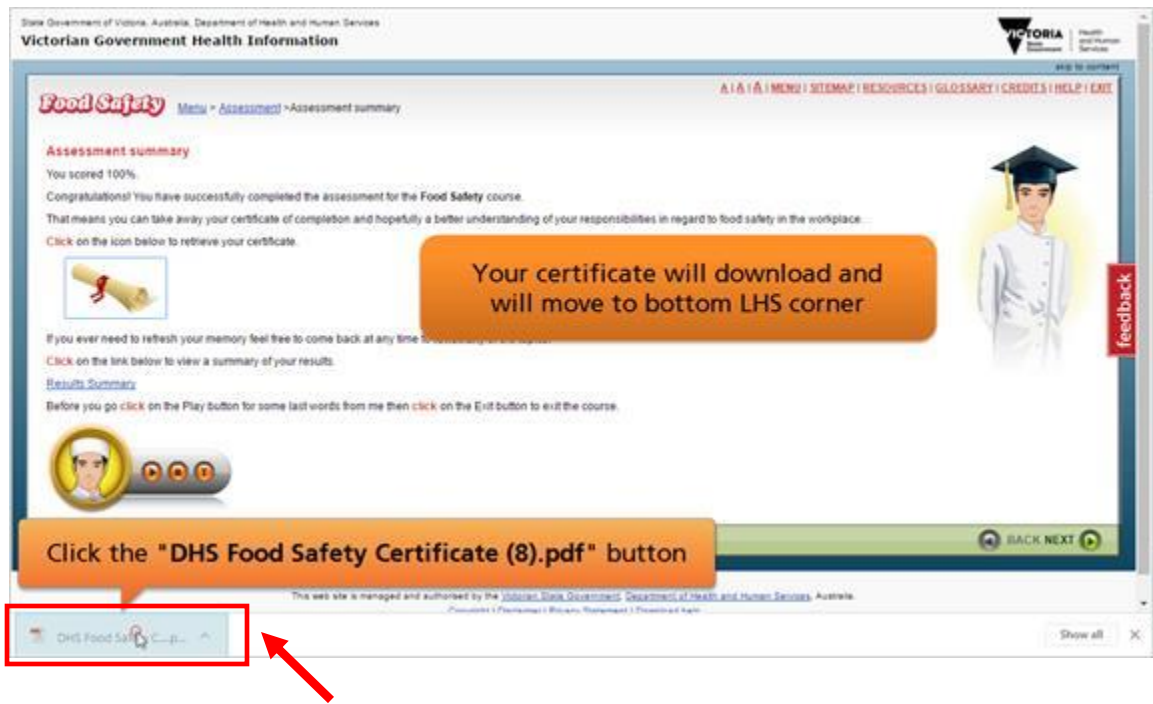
State Government of Victoria, Australia, Department of Health and Human Services
Victorian Government Health Information

VICTORIA State Government | Health and Human Services

skip to content

A | A | A | MENU | SITEMAP | RESOURCES | GLOSSARY | CREDITS | HELP | EXIT

Food Safety Menu > Assessment > Assessment summary

Assessment summary

You scored 100%.

Congratulations! You have successfully completed the assessment for the Food Safety course.

That means you can take away your certificate of completion and hopefully a better understanding of your responsibilities in regard to food safety in the workplace.

Click on the icon below to retrieve your certificate.

Your certificate will download and will move to bottom LHS corner

If you ever need to refresh your memory feel free to come back at any time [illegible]

Click on the link below to view a summary of your results.

Results Summary

Before you go click on the Play button for some last words from me then click on the Exit button to exit the course.

feedback

BACK NEXT

Click the "DHS Food Safety Certificate (8).pdf" button

This web site is managed and authorised by the Victorian State Government, Department of Health and Human Services, Australia.

Copyright | Disclaimer | Privacy Statement | Download help

DHS Food Saf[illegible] C...p...

Show all